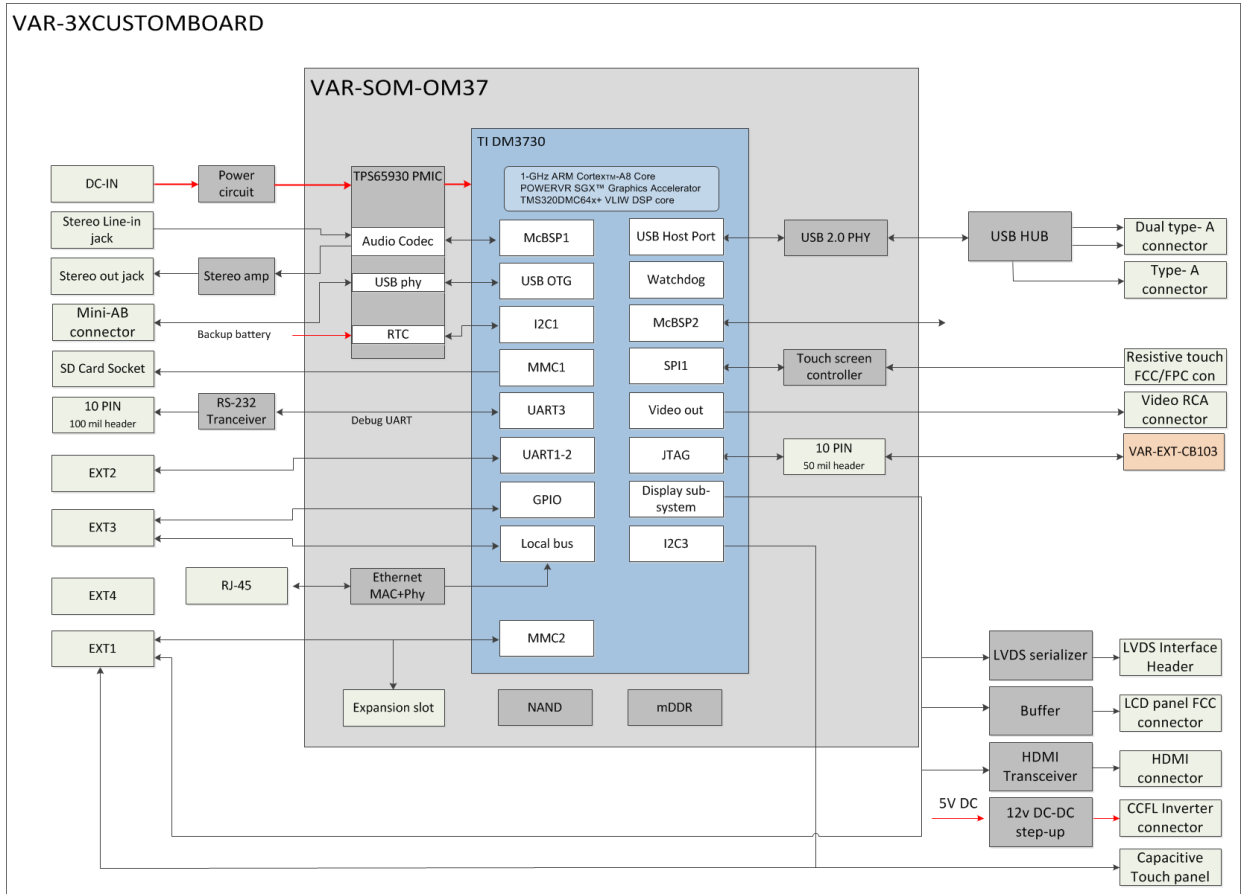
VAR-3XCUSTOMBOARD

VAR-SOM-OM37

TI DM3730

1-GHz ARM Cortex™-A8 Core
POWERVR SGX™ Graphics Accelerator
TMS320DMC64x+ VLIW DSP core

DC-IN

Power circuit

TPS65930 PMIC

Stereo Line-in jack

Audio Codec

Stereo out jack

Stereo amp

USB phy

Mini-AB connector

Backup battery

RTC

SD Card Socket

10 PIN
100 mil header

RS-232 Tranceiver

Debug UART

EXT2

EXT3

EXT4

EXT1

RJ-45

Ethernet MAC+Phy

Expansion slot

McBSP1

USB OTG

I2C1

MMC1

UART3

UART1-2

GPIO

Local bus

MMC2

USB Host Port

Watchdog

McBSP2

SPI1

Video out

JTAG

Display sub-system

I2C3

NAND

mDDR

USB 2.0 PHY

USB HUB

Dual type- A connector

Type- A connector

Touch screen controller

Resistive touch FCC/FPC con

Video RCA connector

10 PIN
50 mil header

VAR-EXT-CB103

LVDS serializer

LVDS Interface Header

Buffer

LCD panel FCC connector

HDMI Transceiver

HDMI connector

5V DC

12v DC-DC step-up

CCFL Inverter connector

Capacitive Touch panel